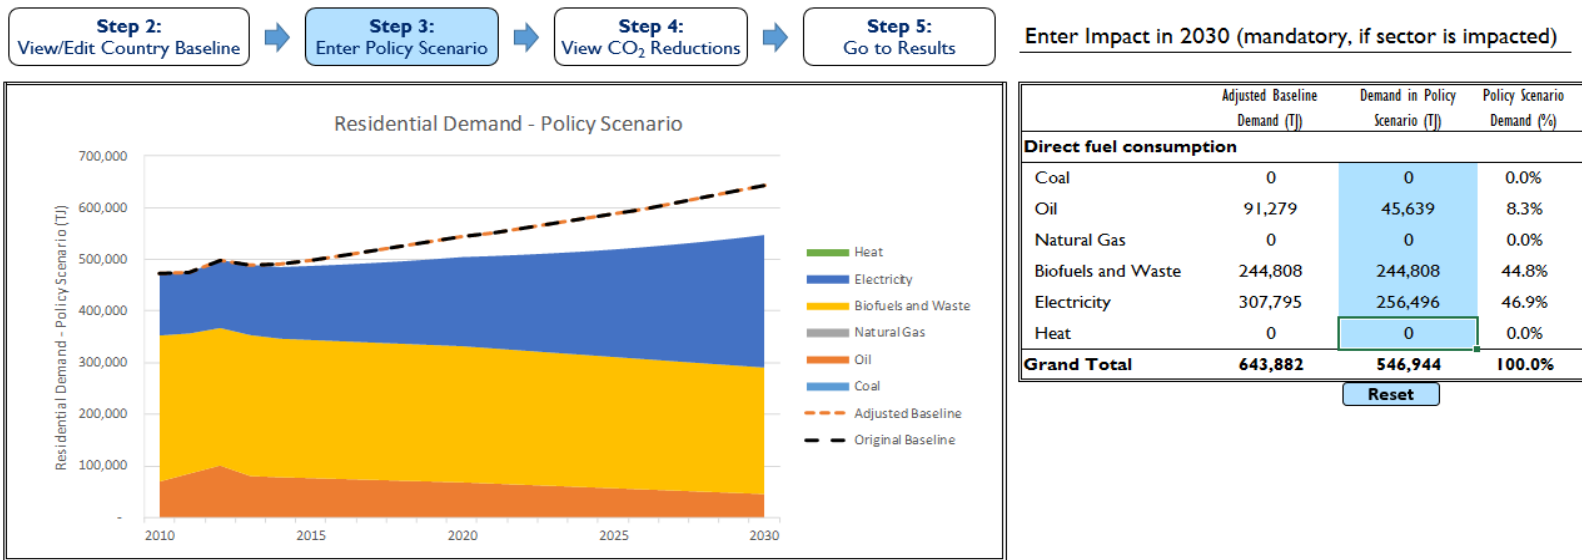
Step 2:
View/Edit Country Baseline

Step 3:
Enter Policy Scenario

Step 4:
View $CO_2$ Reductions

Step 5:
Go to Results

Enter Impact in 2030 (mandatory, if sector is impacted)

Residential Demand - Policy Scenario

Residential Demand - Policy Scenario (TJ)

700,000
600,000
500,000
400,000
300,000
200,000
100,000
-

2010 2015 2020 2025 2030

Heat
Electricity
Biofuels and Waste
Natural Gas
Oil
Coal
Adjusted Baseline
Original Baseline

| | Adjusted Baseline Demand (TJ) | Demand in Policy Scenario (TJ) | Policy Scenario Demand (%) |
|---|---|---|---|
| Direct fuel consumption | | | |
| Coal | 0 | 0 | 0.0% |
| Oil | 91,279 | 45,639 | 8.3% |
| Natural Gas | 0 | 0 | 0.0% |
| Biofuels and Waste | 244,808 | 244,808 | 44.8% |
| Electricity | 307,795 | 256,496 | 46.9% |
| Heat | 0 | 0 | 0.0% |
| Grand Total | 643,882 | 546,944 | 100.0% |

Reset